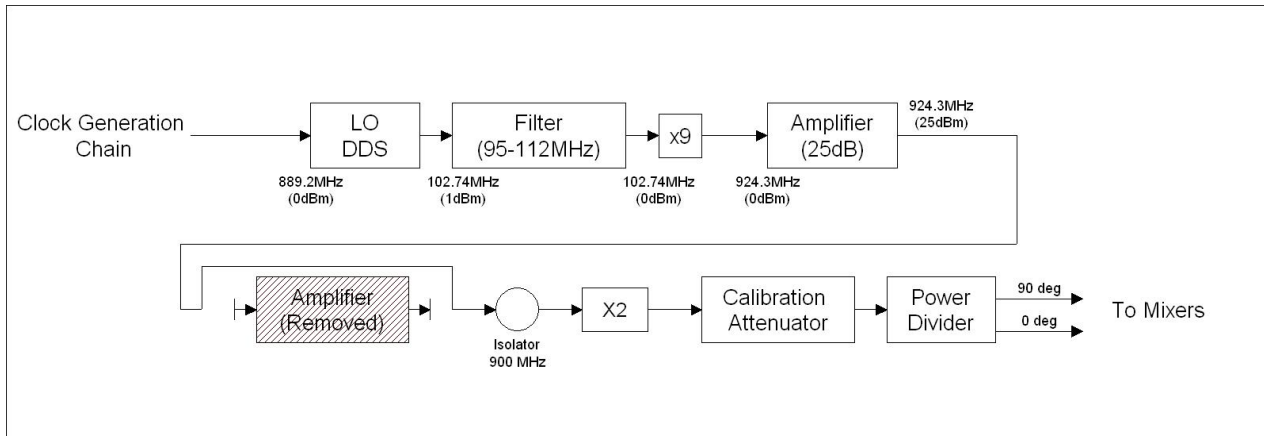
Clock Generation Chain

LO DDS

Filter (95-112MHz)

x9

Amplifier (25dB)

924.3MHz (25dBm)

889.2MHz (0dBm)

102.74MHz (1dBm)

102.74MHz (0dBm)

924.3MHz (0dBm)

Amplifier (Removed)

Isolator 900 MHz

X2

Calibration Attenuator

Power Divider

90 deg

0 deg

To Mixers